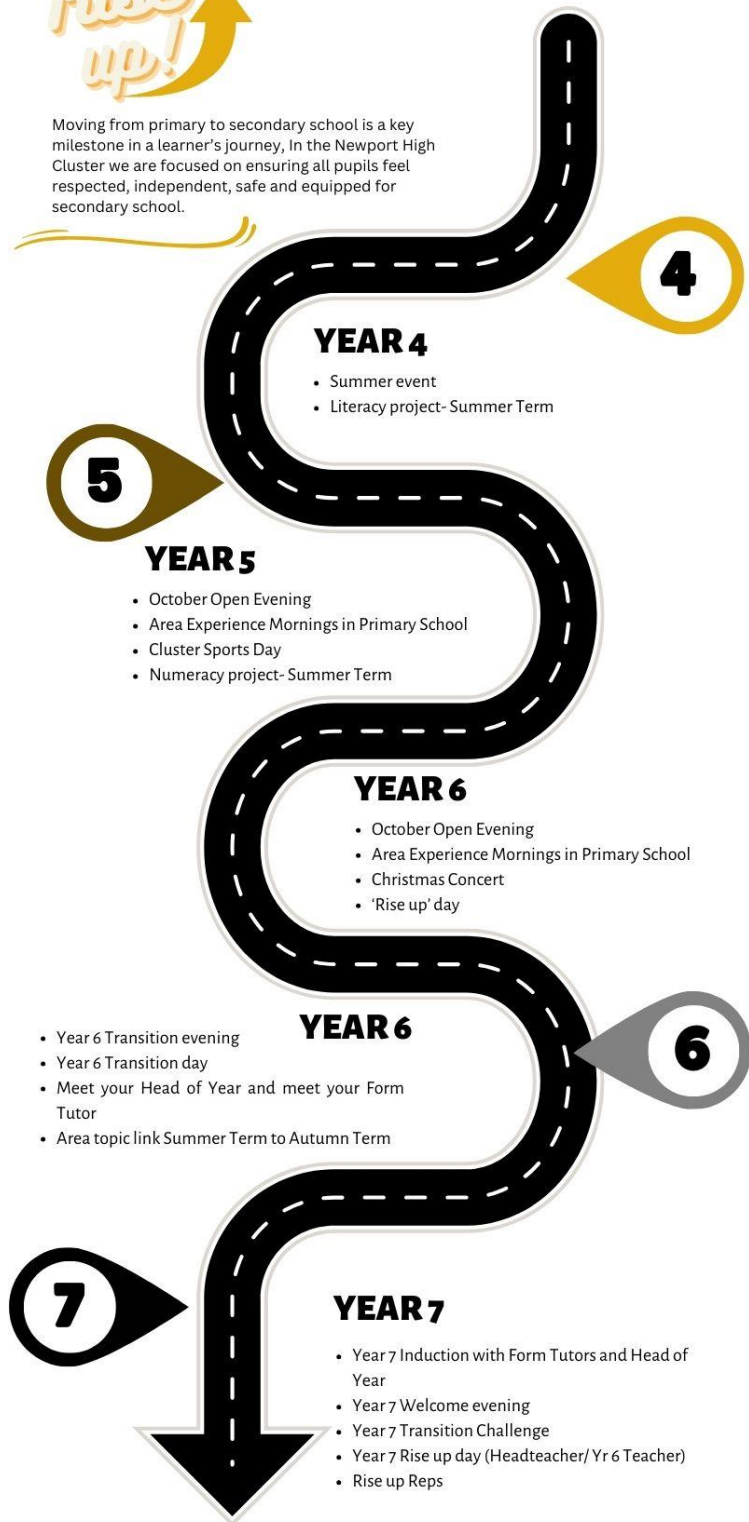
Rise up!

Moving from primary to secondary school is a key milestone in a learner's journey, In the Newport High Cluster we are focused on ensuring all pupils feel respected, independent, safe and equipped for secondary school.

4

YEAR 4

- Summer event
- Literacy project- Summer Term

5

YEAR 5

- October Open Evening
- Area Experience Mornings in Primary School
- Cluster Sports Day
- Numeracy project- Summer Term

YEAR 6

- October Open Evening
- Area Experience Mornings in Primary School
- Christmas Concert
- 'Rise up' day

YEAR 6

- Year 6 Transition evening
- Year 6 Transition day
- Meet your Head of Year and meet your Form Tutor
- Area topic link Summer Term to Autumn Term

6

7

YEAR 7

- Year 7 Induction with Form Tutors and Head of Year
- Year 7 Welcome evening
- Year 7 Transition Challenge
- Year 7 Rise up day (Headteacher/ Yr 6 Teacher)
- Rise up Reps